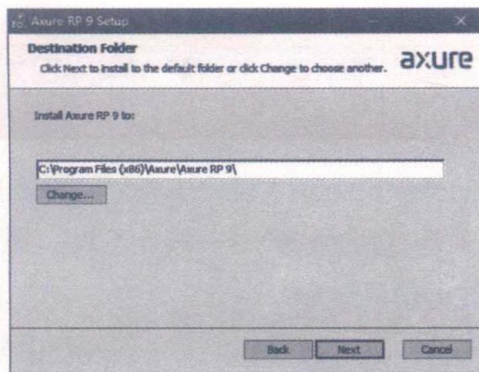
Axure RP 9 Setup

Destination Folder

Click Next to install to the default folder or click Change to choose another.

axure

Install Axure RP 9 to:

C:\Program Files (x86)\Axure\Axure RP 9\

Change...

Back

Next

Cancel